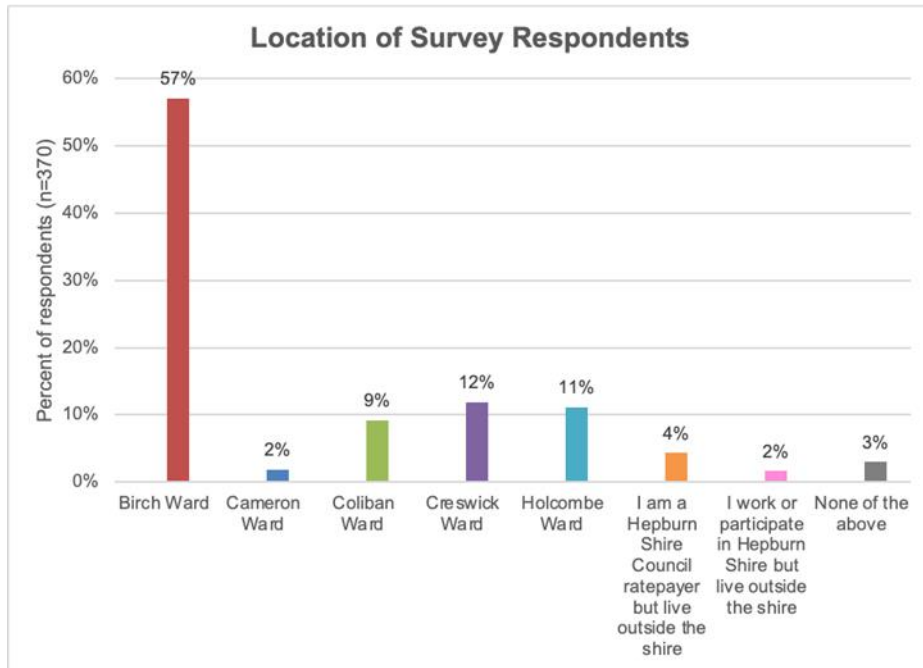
Location of Survey Respondents

Percent of respondents (n=370)

60%
50%
40%
30%
20%
10%
0%

57%
2%
9%
12%
11%
4%
2%
3%

Birch Ward
Cameron Ward
Coliban Ward
Creswick Ward
Holcombe Ward
I am a Hepburn Shire Council ratepayer but live outside the shire
I work or participate in Hepburn Shire but live outside the shire
None of the above